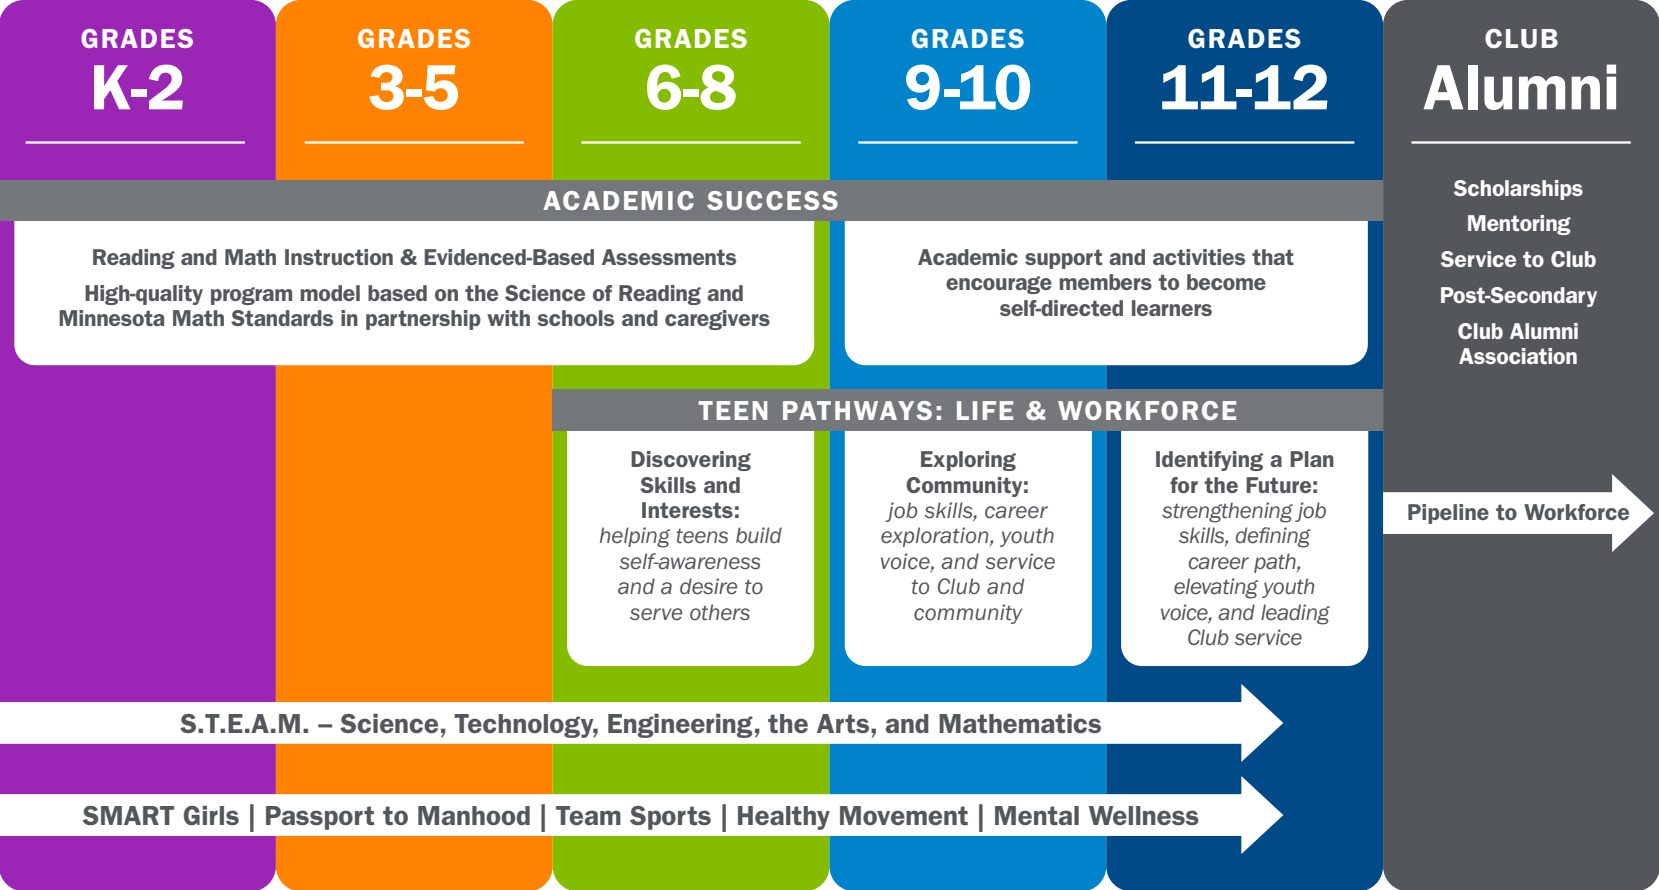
GRADES
K-2

GRADES
3-5

GRADES
6-8

GRADES
9-10

GRADES
11-12

CLUB
Alumni

ACADEMIC SUCCESS

Reading and Math Instruction & Evidenced-Based Assessments

High-quality program model based on the Science of Reading and Minnesota Math Standards in partnership with schools and caregivers

Academic support and activities that encourage members to become self-directed learners

Scholarships

Mentoring

Service to Club

Post-Secondary

Club Alumni Association

TEEN PATHWAYS: LIFE & WORKFORCE

Discovering Skills and Interests: helping teens build self-awareness and a desire to serve others

Exploring Community: job skills, career exploration, youth voice, and service to Club and community

Identifying a Plan for the Future: strengthening job skills, defining career path, elevating youth voice, and leading Club service

Pipeline to Workforce

S.T.E.A.M. – Science, Technology, Engineering, the Arts, and Mathematics

SMART Girls | Passport to Manhood | Team Sports | Healthy Movement | Mental Wellness